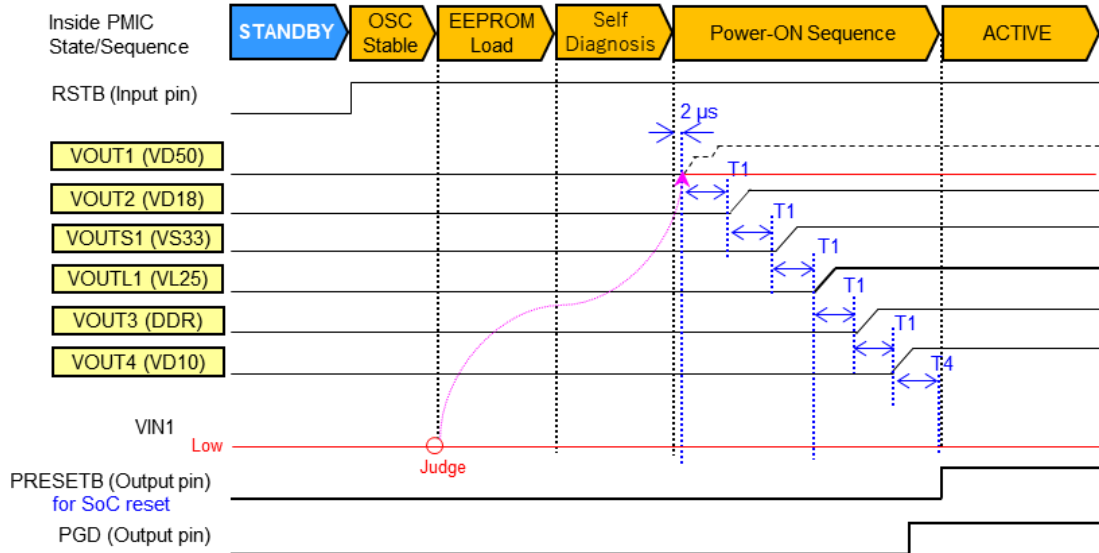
Inside PMIC State/Sequence

STANDBY

OSC Stable

EEPROM Load

Self Diagnosis

Power-ON Sequence

ACTIVE

RSTB (Input pin)

2 μs

VOUT1 (VD50)

T1

VOUT2 (VD18)

T1

VOUTS1 (VS33)

T1

VOUTL1 (VL25)

T1

VOUT3 (DDR)

T1

VOUT4 (VD10)

T4

VIN1

Low

Judge

PRESETB (Output pin)
for SoC reset

PGD (Output pin)